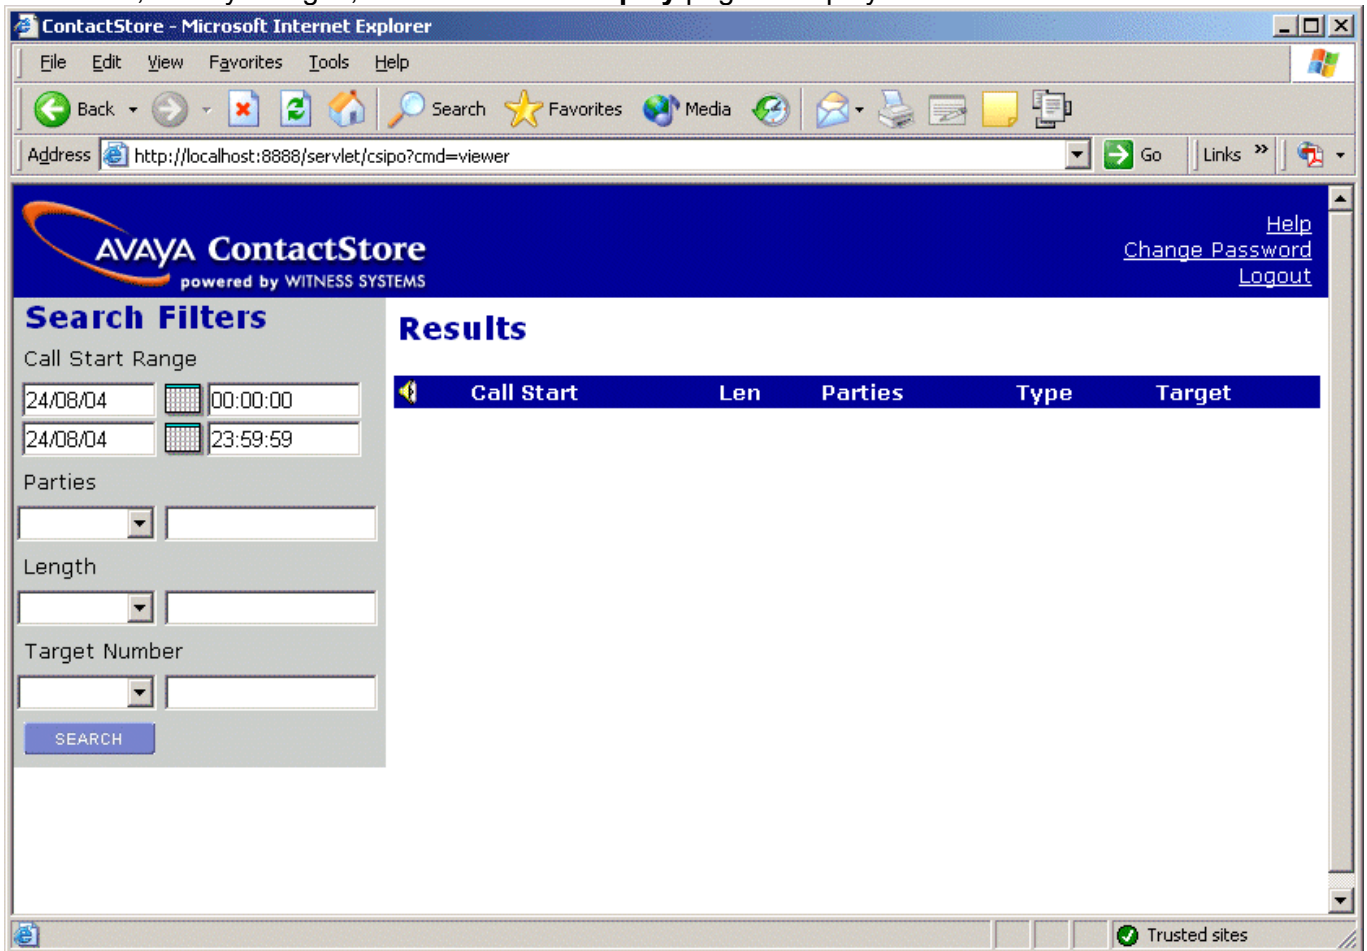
ContactStore - Microsoft Internet Explorer

File Edit View Favorites Tools Help

Back Search Favorites Media

Address http://localhost:8888/servlet/csipo?cmd=viewer Go Links »

AVAYA ContactStore
powered by WITNESS SYSTEMS

Help
Change Password
Logout

Search Filters

Call Start Range

24/08/04 00:00:00
24/08/04 23:59:59

Parties

Length

Target Number

SEARCH

Results

| | Call Start | Len | Parties | Type | Target |
|---|---|---|---|---|---|

Trusted sites